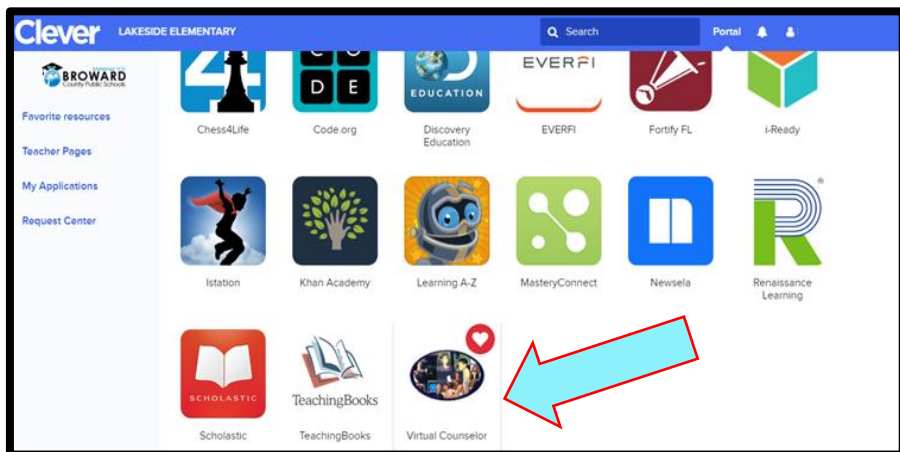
Clever LAKESIDE ELEMENTARY

Search

Portal

BROWARD
County Public Schools

Favorite resources

Teacher Pages

My Applications

Request Center

D E

EDUCATION

EVERFI

Chess4Life

Code.org

Discovery Education

EVERFI

Fortify FL

i-Ready

Istation

Khan Academy

Learning A-Z

MasteryConnect

Newsela

Renaissance Learning

SCHOLASTIC

TeachingBooks

Scholastic

TeachingBooks

Virtual Counselor